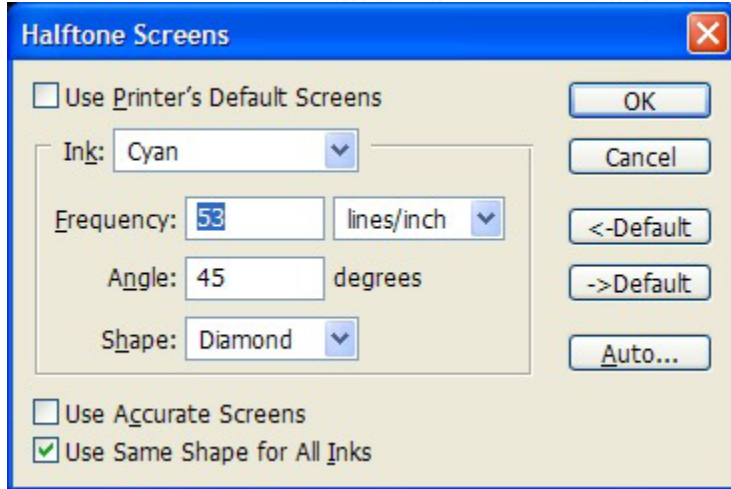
Halftone Screens

Use Printer's Default Screens

OK

Ink: Cyan

Cancel

Frequency: 53 lines/inch

<-Default

Angle: 45 degrees

->Default

Shape: Diamond

Auto...

Use Accurate Screens

Use Same Shape for All Inks